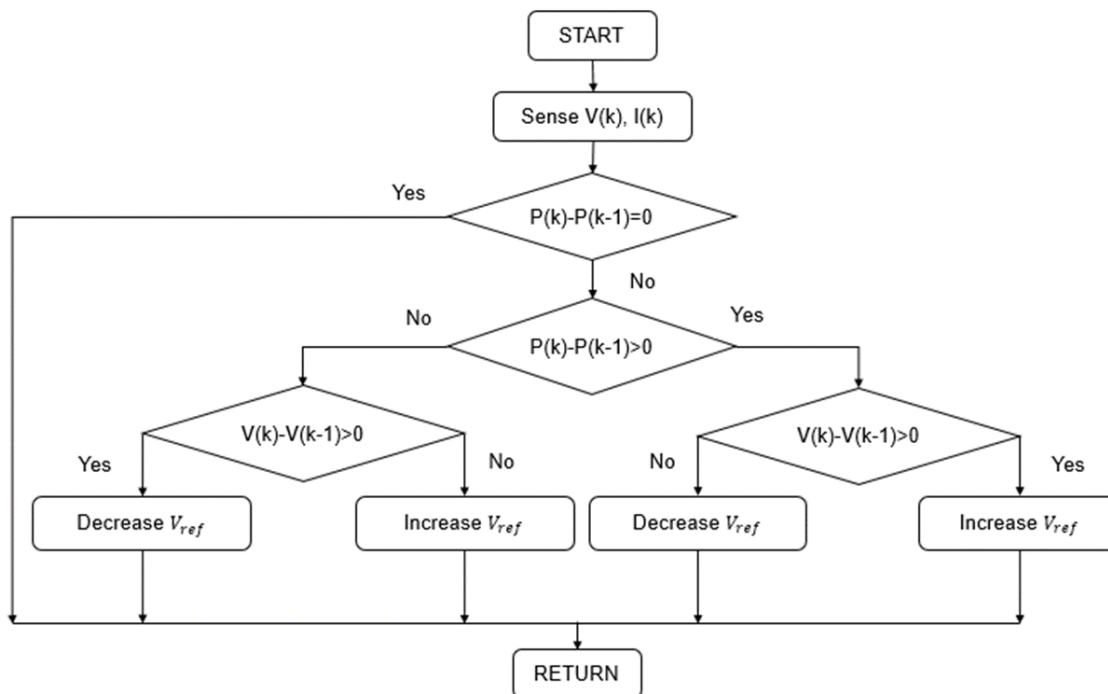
START

Sense V(k), I(k)

Yes

P(k)-P(k-1)=0

No

No

Yes

P(k)-P(k-1)>0

V(k)-V(k-1)>0

V(k)-V(k-1)>0

Yes

No

No

Yes

Decrease $V_{ref}$

Increase $V_{ref}$

Decrease $V_{ref}$

Increase $V_{ref}$

RETURN